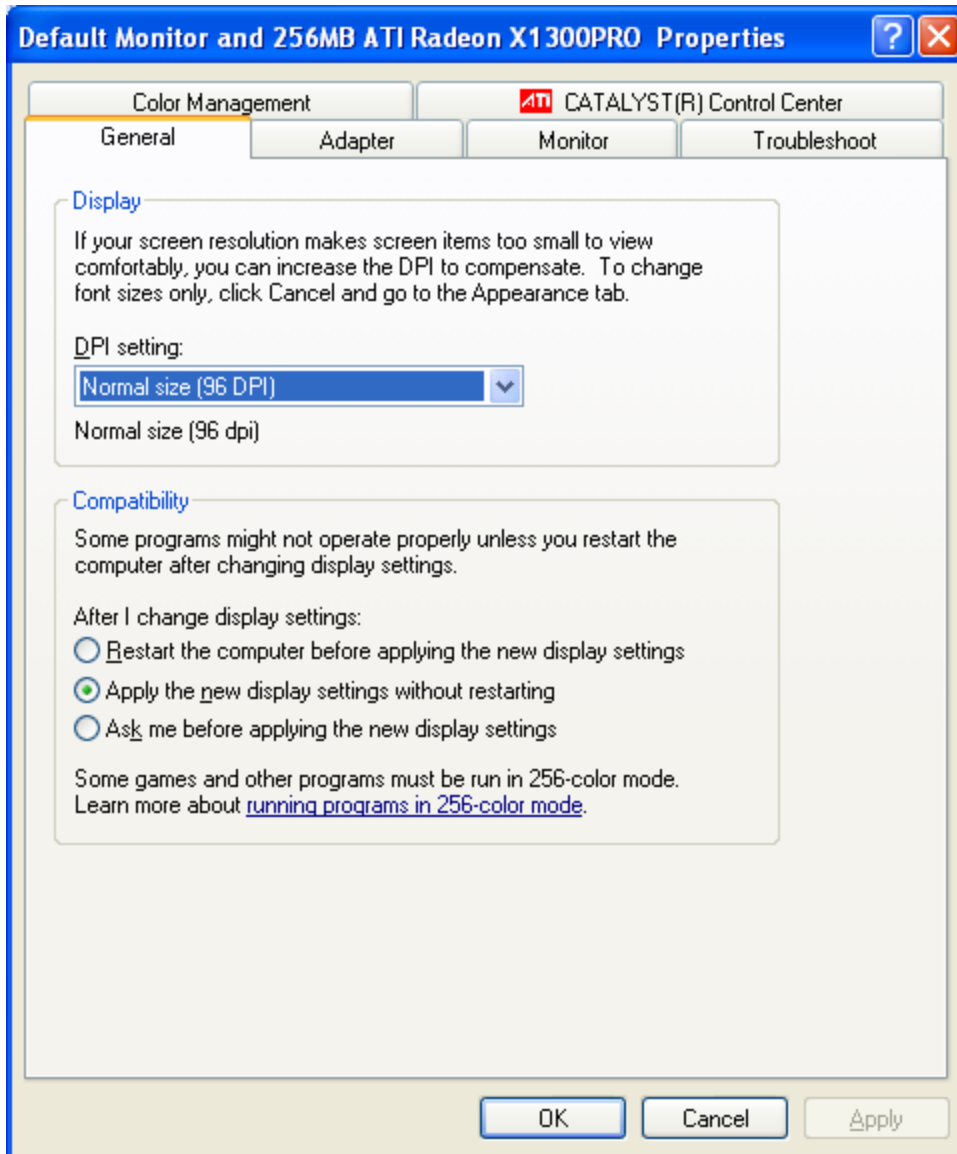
Default Monitor and 256MB ATI Radeon X1300PRO Properties

Color Management
ATI CATALYST(R) Control Center
General
Adapter
Monitor
Troubleshoot

Display
If your screen resolution makes screen items too small to view comfortably, you can increase the DPI to compensate. To change font sizes only, click Cancel and go to the Appearance tab.

DPI setting:
Normal size (96 DPI)
Normal size (96 dpi)

Compatibility
Some programs might not operate properly unless you restart the computer after changing display settings.

After I change display settings:
Restart the computer before applying the new display settings
Apply the new display settings without restarting
Ask me before applying the new display settings

Some games and other programs must be run in 256-color mode. Learn more about running programs in 256-color mode.

OK
Cancel
Apply